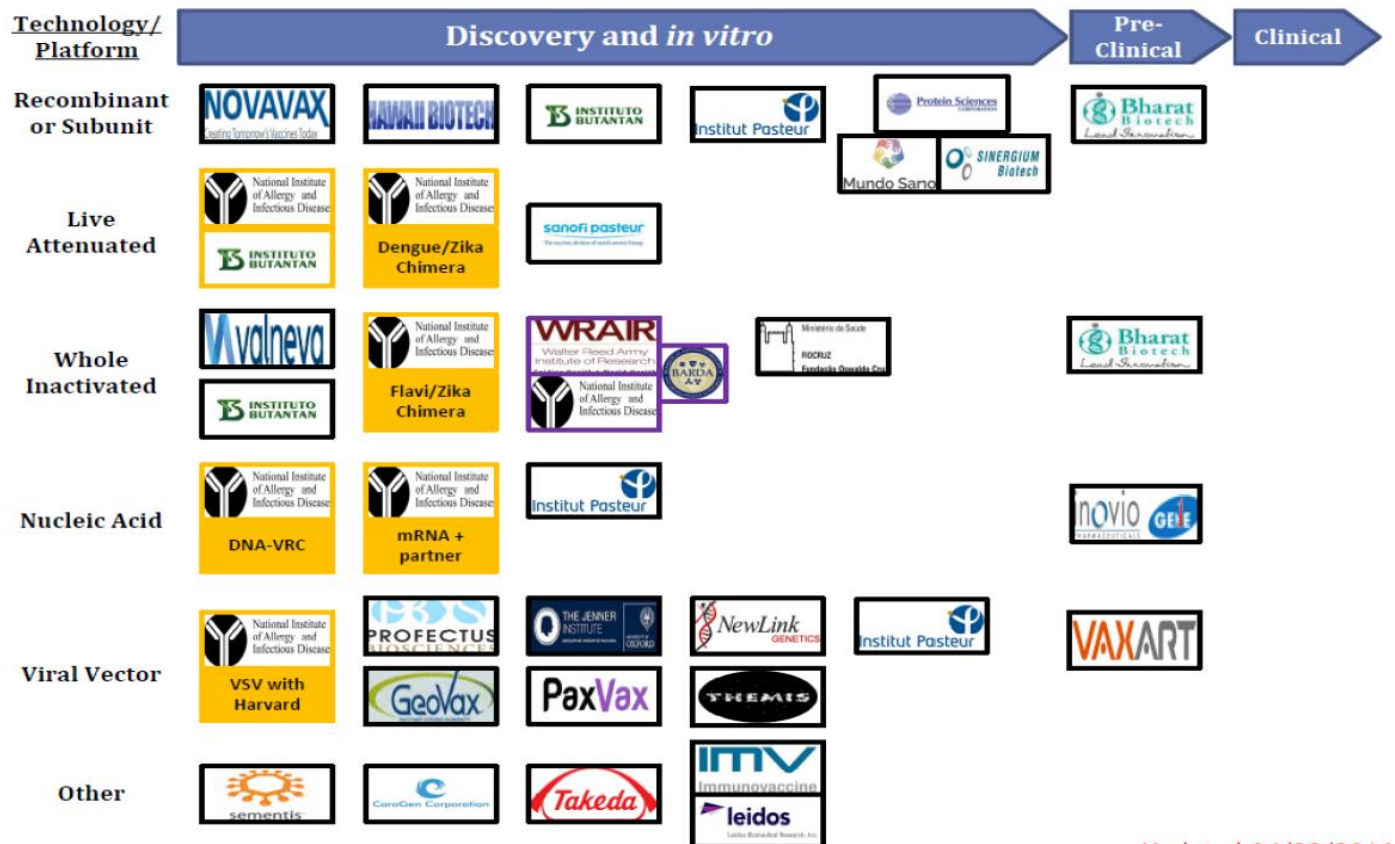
Technology/ Platform

Discovery and *in vitro*

Pre-Clinical

Clinical

Recombinant or Subunit

NOVAVAX Creating Tomorrow's Vaccines Today

HAWAII BIOTECH

INSTITUTO BUTANTAN

Institut Pasteur

Protein Sciences CORPORATION

Mundo Sano

SINERGIUM Biotech

Bharat Biotech Lead Innovation

Live Attenuated

National Institute of Allergy and Infectious Disease

INSTITUTO BUTANTAN

National Institute of Allergy and Infectious Disease

Dengue/Zika Chimera

sanofi pasteur

Whole Inactivated

valneva

INSTITUTO BUTANTAN

National Institute of Allergy and Infectious Disease

Flavi/Zika Chimera

WRAIR Walter Reed Army Institute of Research

National Institute of Allergy and Infectious Disease

BARDA

Ministério da Saúde FIOCRUZ Fundação Oswaldo Cruz

Bharat Biotech Lead Innovation

Nucleic Acid

National Institute of Allergy and Infectious Disease

DNA-VRC

National Institute of Allergy and Infectious Disease

mRNA + partner

Institut Pasteur

INOVIO PHARMACEUTICALS

GENE

Viral Vector

National Institute of Allergy and Infectious Disease

VSV with Harvard

PROFECTUS BIOSCIENCES

GeoVax

THE JENNER INSTITUTE UNIVERSITY OF OXFORD

PaxVax

NewLink GENETICS

THEMIS

Institut Pasteur

VAXART

Other

sementis

CaroGen Corporation

Takeda

IMV Immunovaccine

leidos Leidos Biomedical Research, Inc.

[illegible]